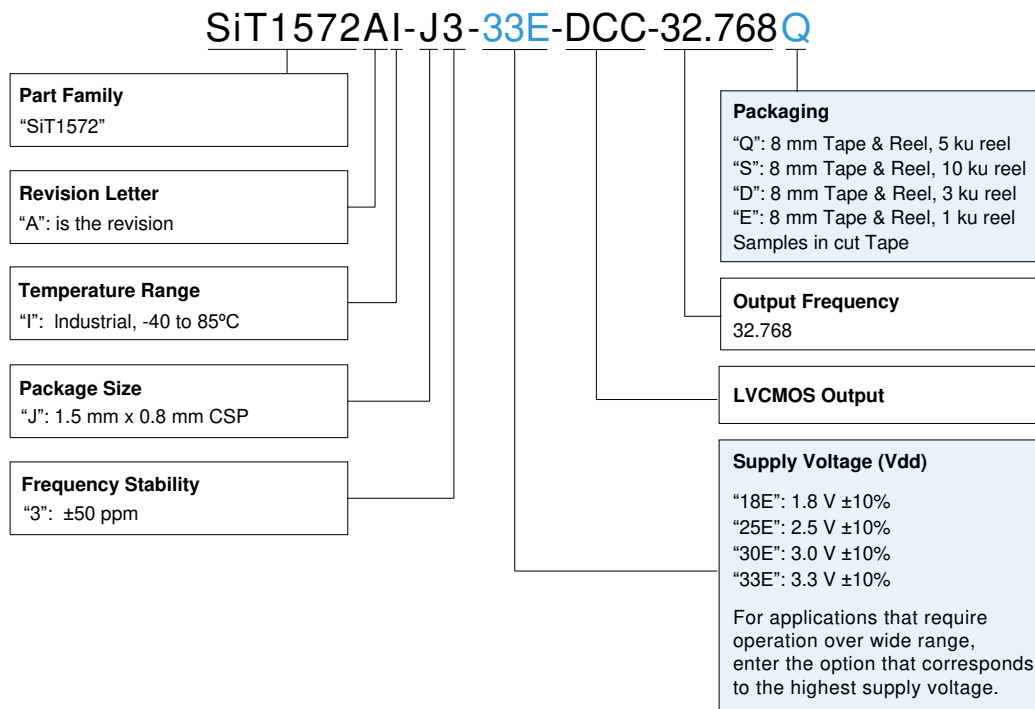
SiT1572AI-J3-33E-DCC-32.768Q

**Part Family**
"SiT1572"

**Revision Letter**
"A": is the revision

**Temperature Range**
"I": Industrial, -40 to 85ºC

**Package Size**
"J": 1.5 mm x 0.8 mm CSP

**Frequency Stability**
"3": ±50 ppm

**Packaging**
"Q": 8 mm Tape & Reel, 5 ku reel
"S": 8 mm Tape & Reel, 10 ku reel
"D": 8 mm Tape & Reel, 3 ku reel
"E": 8 mm Tape & Reel, 1 ku reel
Samples in cut Tape

**Output Frequency**
32.768

**LVCMOS Output**

**Supply Voltage (Vdd)**
"18E": 1.8 V ±10%
"25E": 2.5 V ±10%
"30E": 3.0 V ±10%
"33E": 3.3 V ±10%

For applications that require operation over wide range, enter the option that corresponds to the highest supply voltage.